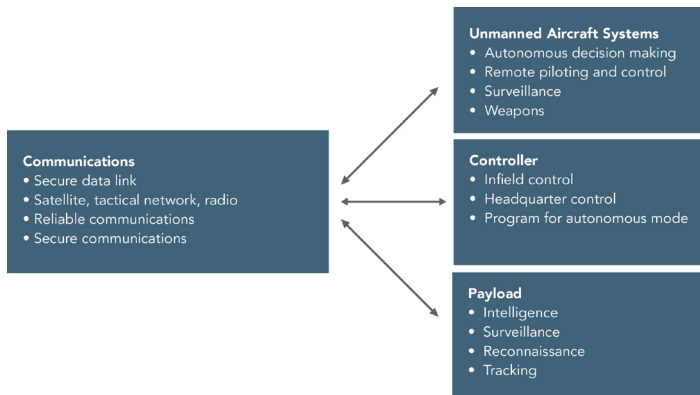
Communications
• Secure data link
• Satellite, tactical network, radio
• Reliable communications
• Secure communications

Unmanned Aircraft Systems
• Autonomous decision making
• Remote piloting and control
• Surveillance
• Weapons

Controller
• Infield control
• Headquarter control
• Program for autonomous mode

Payload
• Intelligence
• Surveillance
• Reconnaissance
• Tracking